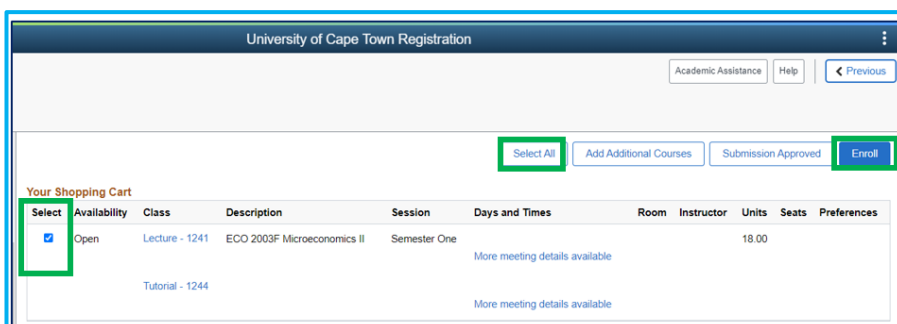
University of Cape Town Registration

Academic Assistance | Help | < Previous

Select All | Add Additional Courses | Submission Approved | Enroll

Your Shopping Cart

| Select | Availability | Class | Description | Session | Days and Times | Room | Instructor | Units | Seats | Preferences |
|---|---|---|---|---|---|---|---|---|---|---|
| ☑ | Open | Lecture - 1241 | ECO 2003F Microeconomics II | Semester One | More meeting details available | | | 18.00 | | |
| | | Tutorial - 1244 | | | More meeting details available | | | | | |